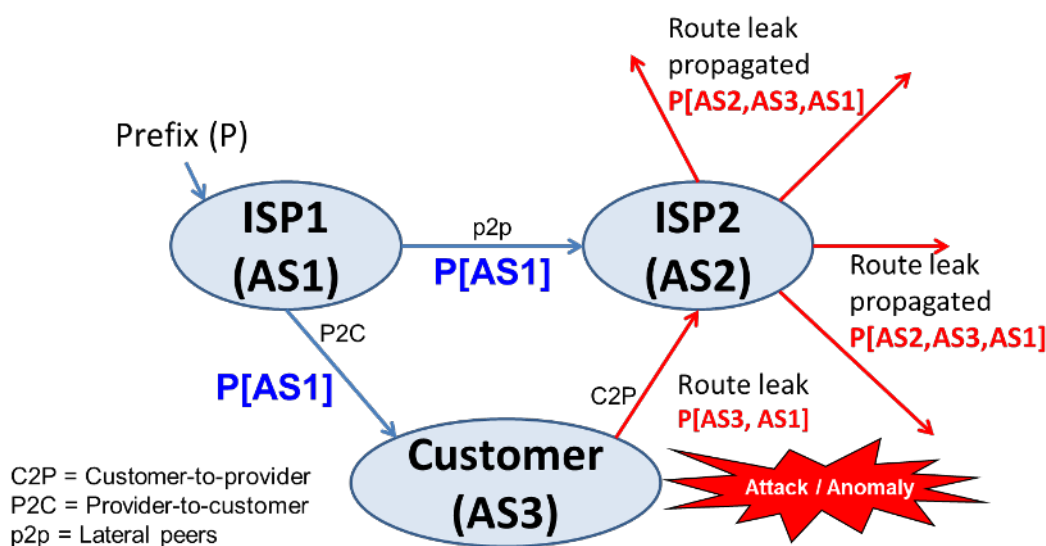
Route leak propagated
P[AS2,AS3,AS1]

Prefix (P)

ISP1
(AS1)

p2p
P[AS1]

ISP2
(AS2)

Route leak propagated
P[AS2,AS3,AS1]

P2C
P[AS1]

C2P

Route leak
P[AS3, AS1]

Customer
(AS3)

Attack / Anomaly

C2P = Customer-to-provider
P2C = Provider-to-customer
p2p = Lateral peers